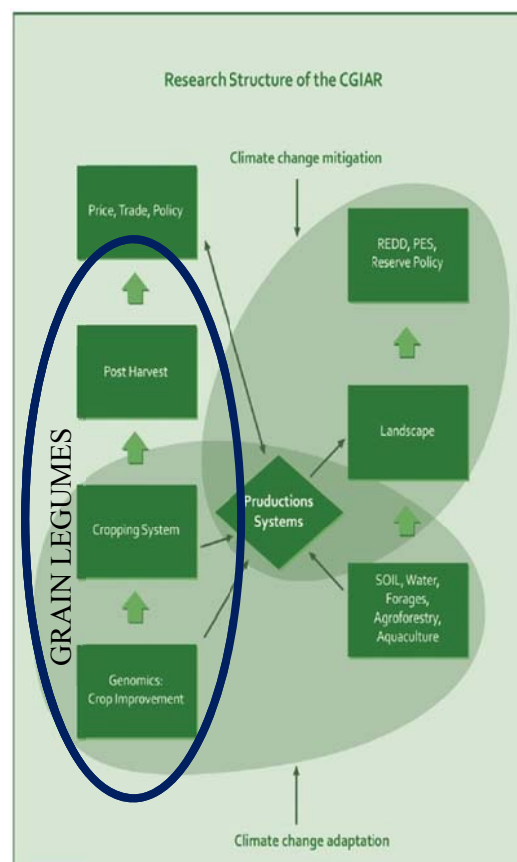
Research Structure of the CGIAR

Climate change mitigation

Price, Trade, Policy

REDD, PES, Reserve Policy

Post Harvest

GRAIN LEGUMES

Landscape

Cropping System

Pruductions Systems

SOIL, Water, Forages, Agroforestry, Aquaculture

Genomics: Crop Improvement

Climate change adaptation